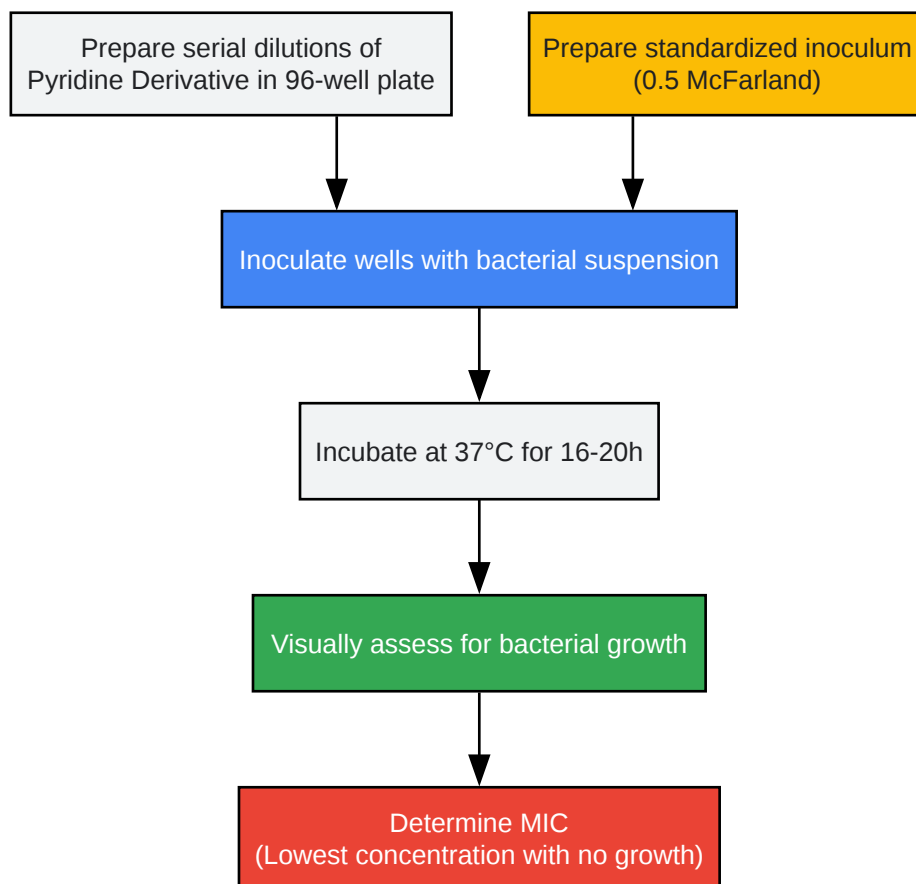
Prepare serial dilutions of Pyridine Derivative in 96-well plate

Prepare standardized inoculum (0.5 McFarland)

Inoculate wells with bacterial suspension

Incubate at 37°C for 16-20h

Visually assess for bacterial growth

Determine MIC (Lowest concentration with no growth)